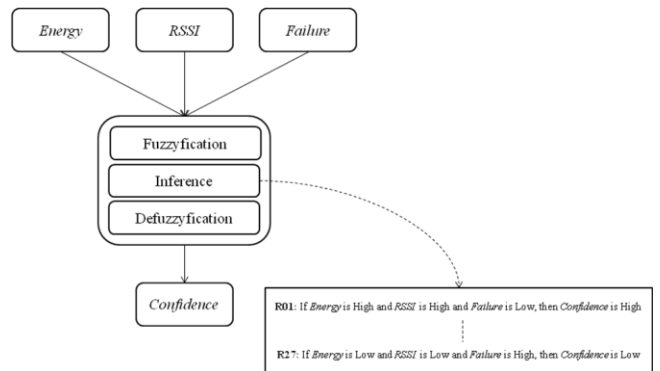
Energy

RSSI

Failure

Fuzzyfication

Inference

Defuzzyfication

Confidence

R01: If Energy is High and RSSI is High and Failure is Low, then Confidence is High

R27: If Energy is Low and RSSI is Low and Failure is High, then Confidence is Low